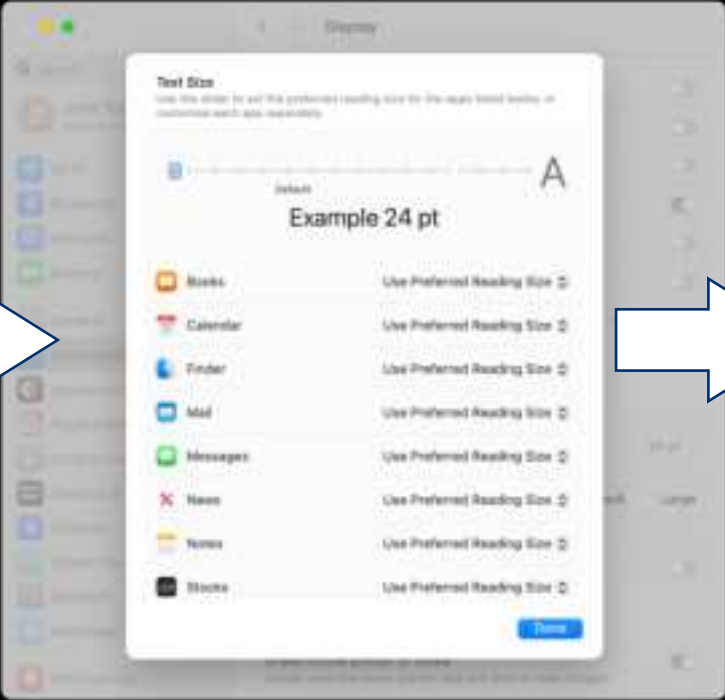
Display

Text Size
Use this slider to set the preferred reading size for the apps listed below, or customize each app separately.

A

Default
Example 24 pt

Books Use Preferred Reading Size
Calendar Use Preferred Reading Size
Finder Use Preferred Reading Size
Mail Use Preferred Reading Size
Messages Use Preferred Reading Size
News Use Preferred Reading Size
Notes Use Preferred Reading Size
Stocks Use Preferred Reading Size

Done

24 pt
Large